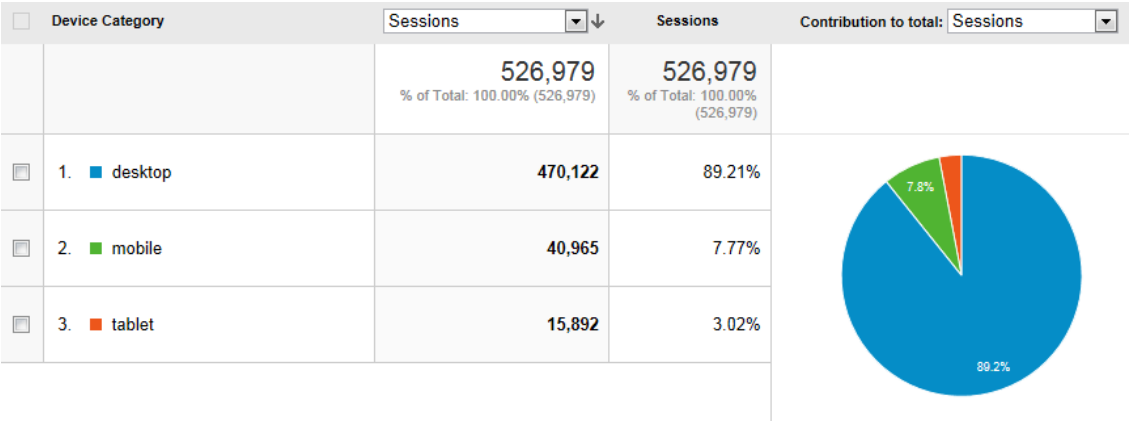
| | Device Category | Sessions | Sessions | Contribution to total: Sessions |
|---|---|---|---|---|
| | | 526,979 % of Total: 100.00% (526,979) | 526,979 % of Total: 100.00% (526,979) | |
| | 1. desktop | 470,122 | 89.21% | |
| | 2. mobile | 40,965 | 7.77% | |
| | 3. tablet | 15,892 | 3.02% | |

7.8%

89.2%